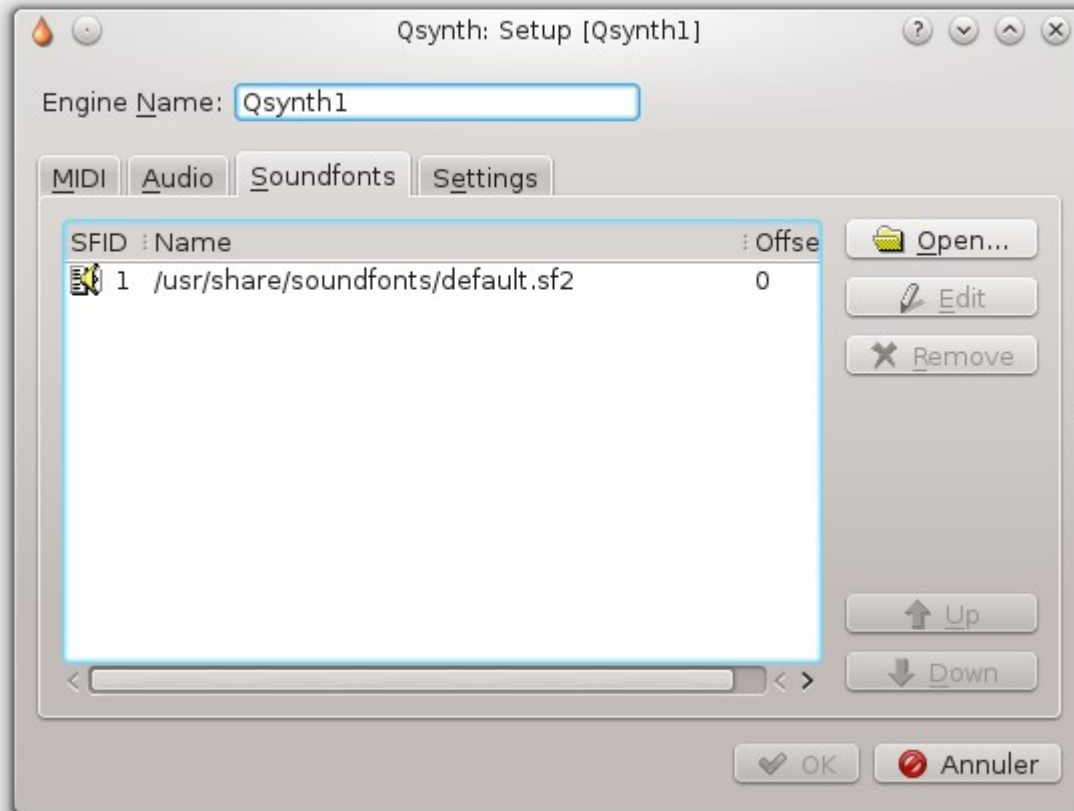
Qsynth: Setup [Qsynth1]

Engine Name: Qsynth1

MIDI | Audio | Soundfonts | Settings

| SFID | Name | Offse |
|---|---|---|
| 1 | /usr/share/soundfonts/default.sf2 | 0 |

Open...
Edit
Remove
Up
Down

OK
Annuler